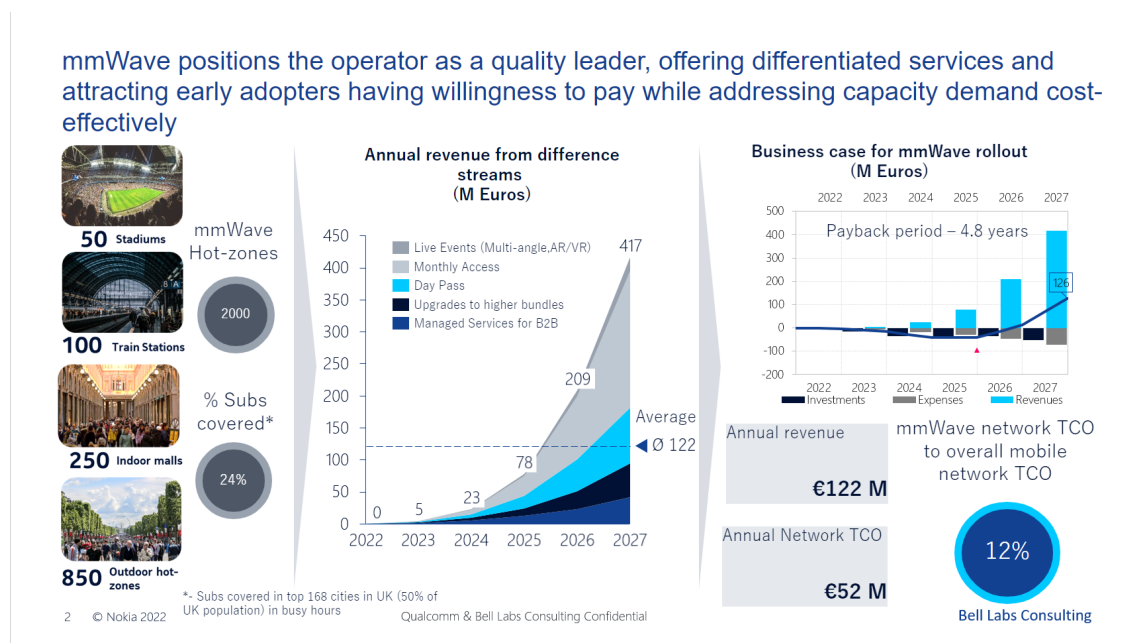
mmWave positions the operator as a quality leader, offering differentiated services and attracting early adopters having willingness to pay while addressing capacity demand cost-effectively

50 Stadiums

100 Train Stations

250 Indoor malls

850 Outdoor hot-zones

mmWave Hot-zones

2000

% Subs covered*

24%

Annual revenue from difference streams (M Euros)

450
400
350
300
250
200
150
100
50
0

Live Events (Multi-angle,AR/VR)
Monthly Access
Day Pass
Upgrades to higher bundles
Managed Services for B2B

0
5
23
78
209
417

Average
Ø 122

2022 2023 2024 2025 2026 2027

Business case for mmWave rollout (M Euros)

2022 2023 2024 2025 2026 2027

500
400
300
200
100
0
-100
-200

Payback period – 4.8 years

126

2022 2023 2024 2025 2026 2027

Investments Expenses Revenues

Annual revenue

€122 M

Annual Network TCO

€52 M

mmWave network TCO to overall mobile network TCO

12%

Bell Labs Consulting

*- Subs covered in top 168 cities in UK (50% of UK population) in busy hours

2 © Nokia 2022

Qualcomm & Bell Labs Consulting Confidential